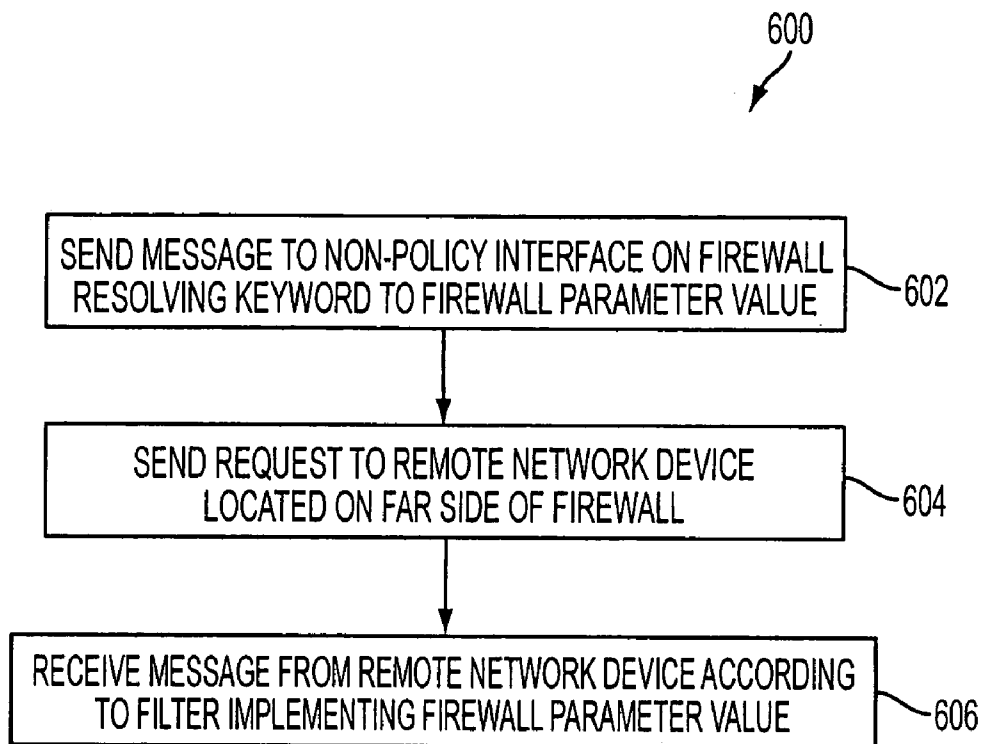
600

SEND MESSAGE TO NON-POLICY INTERFACE ON FIREWALL RESOLVING KEYWORD TO FIREWALL PARAMETER VALUE

602

SEND REQUEST TO REMOTE NETWORK DEVICE LOCATED ON FAR SIDE OF FIREWALL

604

RECEIVE MESSAGE FROM REMOTE NETWORK DEVICE ACCORDING TO FILTER IMPLEMENTING FIREWALL PARAMETER VALUE

606